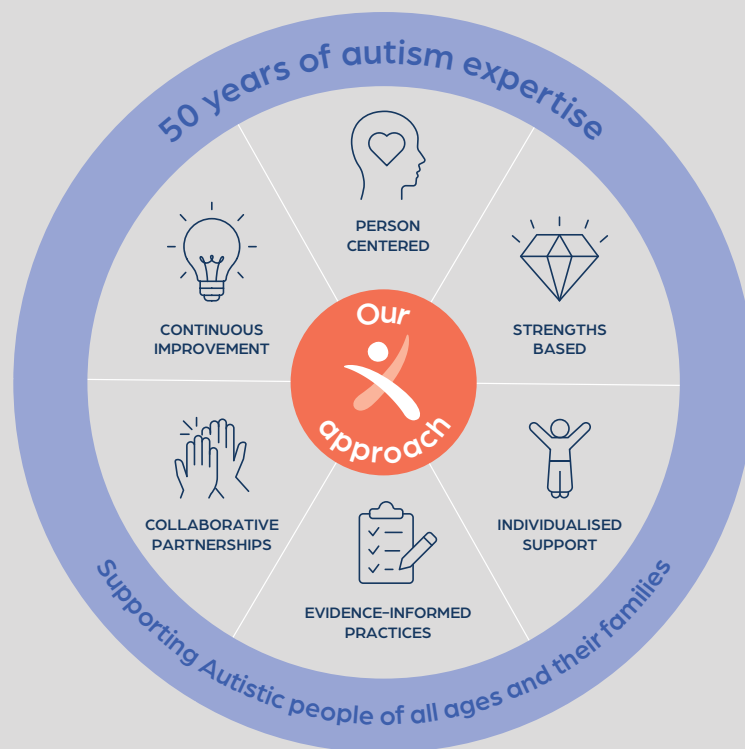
50 years of autism expertise

PERSON CENTERED

STRENGTHS BASED

INDIVIDUALISED SUPPORT

EVIDENCE-INFORMED PRACTICES

COLLABORATIVE PARTNERSHIPS

CONTINUOUS IMPROVEMENT

Our approach

Supporting Autistic people of all ages and their families